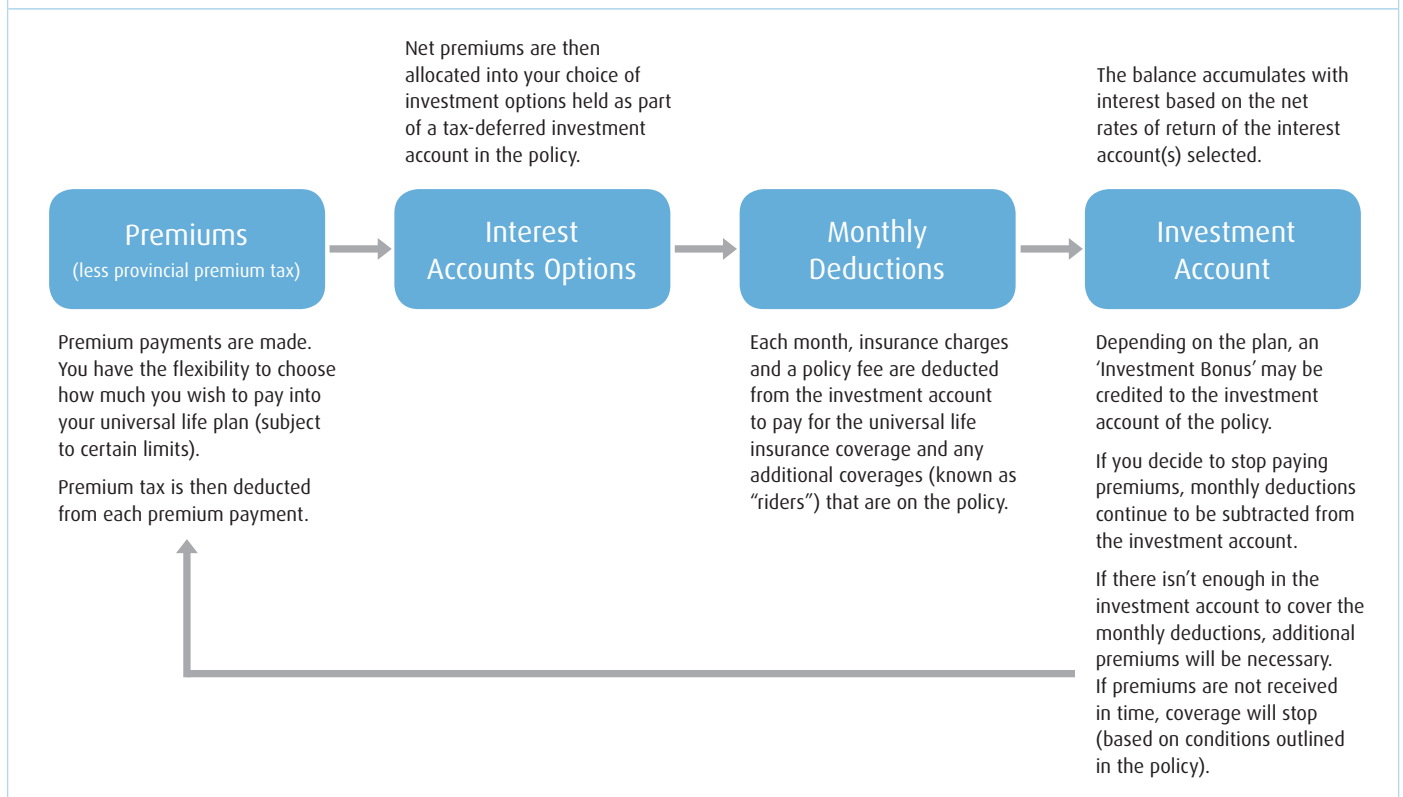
Net premiums are then allocated into your choice of investment options held as part of a tax-deferred investment account in the policy.

The balance accumulates with interest based on the net rates of return of the interest account(s) selected.

Premiums
(less provincial premium tax)

Interest Accounts Options

Monthly Deductions

Investment Account

Premium payments are made. You have the flexibility to choose how much you wish to pay into your universal life plan (subject to certain limits).

Premium tax is then deducted from each premium payment.

Each month, insurance charges and a policy fee are deducted from the investment account to pay for the universal life insurance coverage and any additional coverages (known as "riders") that are on the policy.

Depending on the plan, an 'Investment Bonus' may be credited to the investment account of the policy.

If you decide to stop paying premiums, monthly deductions continue to be subtracted from the investment account.

If there isn't enough in the investment account to cover the monthly deductions, additional premiums will be necessary. If premiums are not received in time, coverage will stop (based on conditions outlined in the policy).